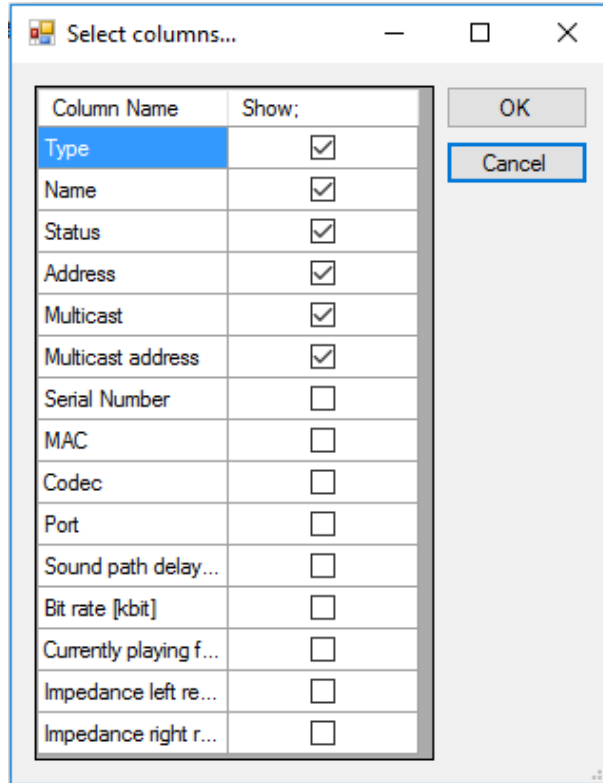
Select columns...

| Column Name | Show; |
|---|---|
| Type | ☑ |
| Name | ☑ |
| Status | ☑ |
| Address | ☑ |
| Multicast | ☑ |
| Multicast address | ☑ |
| Serial Number | ☐ |
| MAC | ☐ |
| Codec | ☐ |
| Port | ☐ |
| Sound path delay... | ☐ |
| Bit rate [kbit] | ☐ |
| Currently playing f... | ☐ |
| Impedance left re... | ☐ |
| Impedance right r... | ☐ |

OK

Cancel